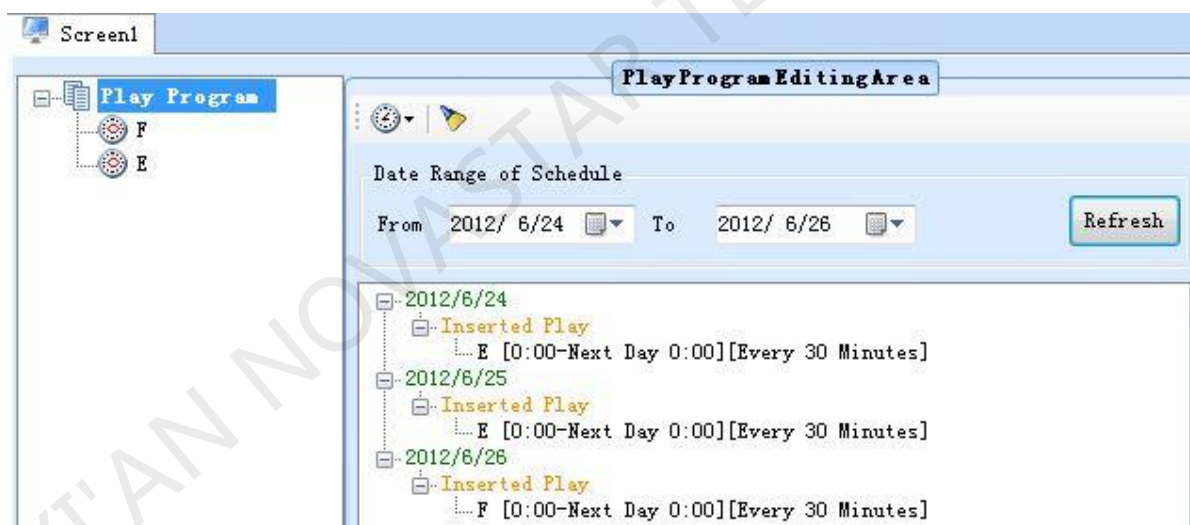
Screen1

Play Program
F
E

PlayProgramEditingArea

Date Range of Schedule

From 2012/ 6/24 To 2012/ 6/26 Refresh

2012/6/24
Inserted Play
E [0:00-Next Day 0:00][Every 30 Minutes]
2012/6/25
Inserted Play
E [0:00-Next Day 0:00][Every 30 Minutes]
2012/6/26
Inserted Play
F [0:00-Next Day 0:00][Every 30 Minutes]

XI'AN NOVASTAR TE